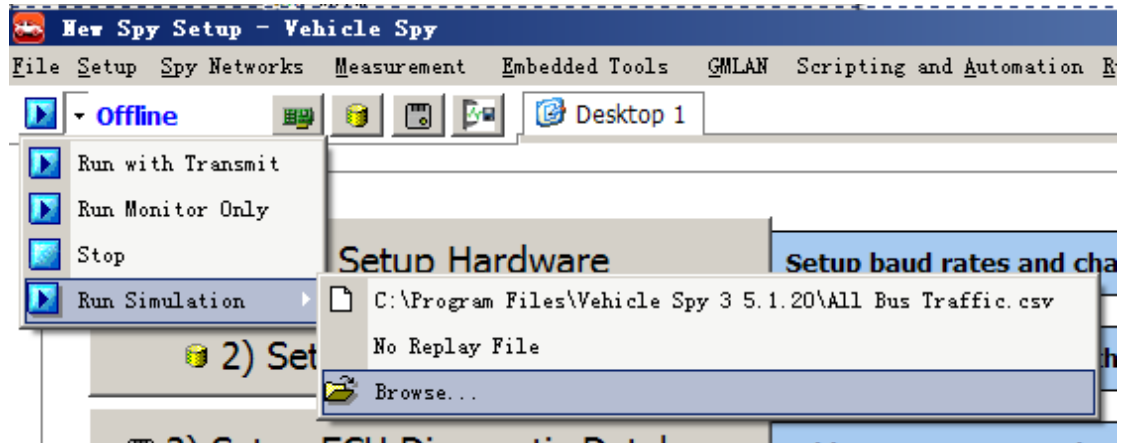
New Spy Setup - Vehicle Spy

File Setup Spy Networks Measurement Embedded Tools GMLAN Scripting and Automation R

Offline

Desktop 1

Run with Transmit

Run Monitor Only

Stop

Run Simulation

Setup Hardware

Setup baud rates and cha

C:\Program Files\Vehicle Spy 3 5.1.20\All Bus Traffic.csv

No Replay File

Browse...

2) Set

th

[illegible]